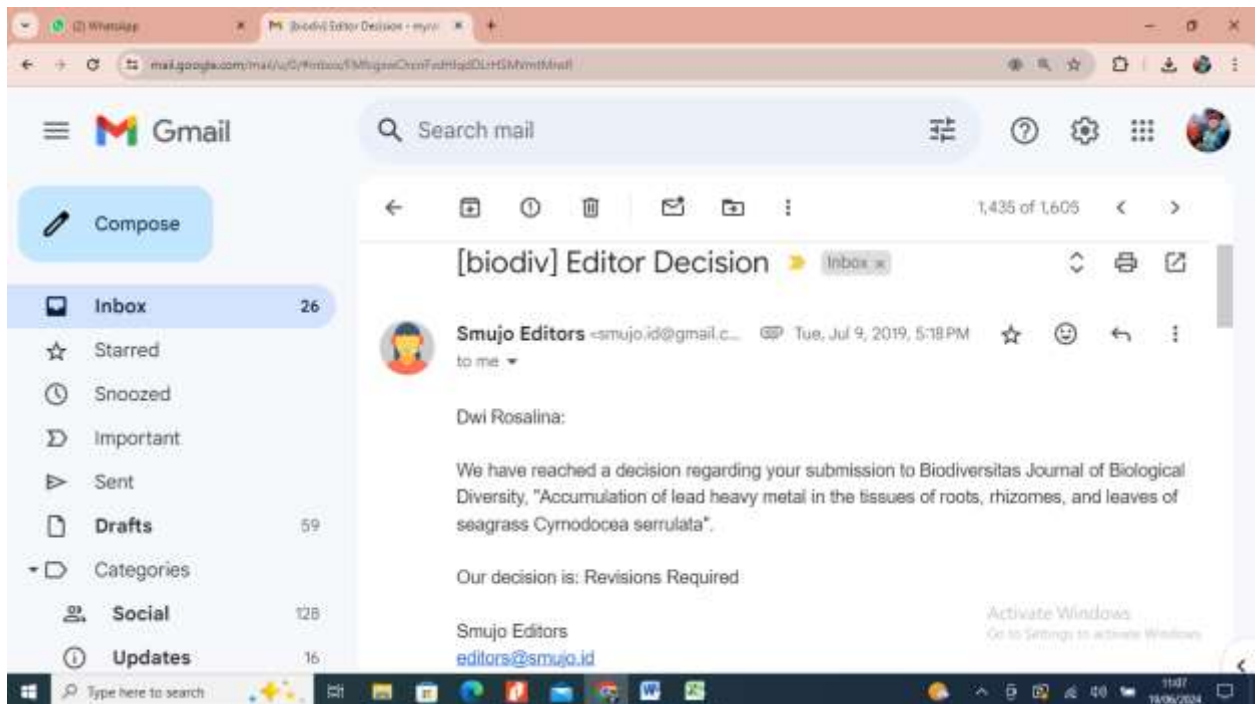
(2) WhatsApp
[biodiv] Editor Decision - mym
mail.google.com/mail/u/0/#inbox/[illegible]

Gmail
Search mail

Compose
Inbox 26
Starred
Snoozed
Important
Sent
Drafts 59
Categories
Social 128
Updates 16

1,435 of 1,605

[biodiv] Editor Decision Inbox ×

Smujo Editors <smujo.id@gmail.c... Tue, Jul 9, 2019, 5:18 PM
to me

Dwi Rosalina:

We have reached a decision regarding your submission to Biodiversitas Journal of Biological Diversity, "Accumulation of lead heavy metal in the tissues of roots, rhizomes, and leaves of seagrass Cymodocea serrulata".

Our decision is: Revisions Required

Smujo Editors
editors@smujo.id

Activate Windows
Go to Settings to activate Windows.

Type here to search
11:07
19/06/2024